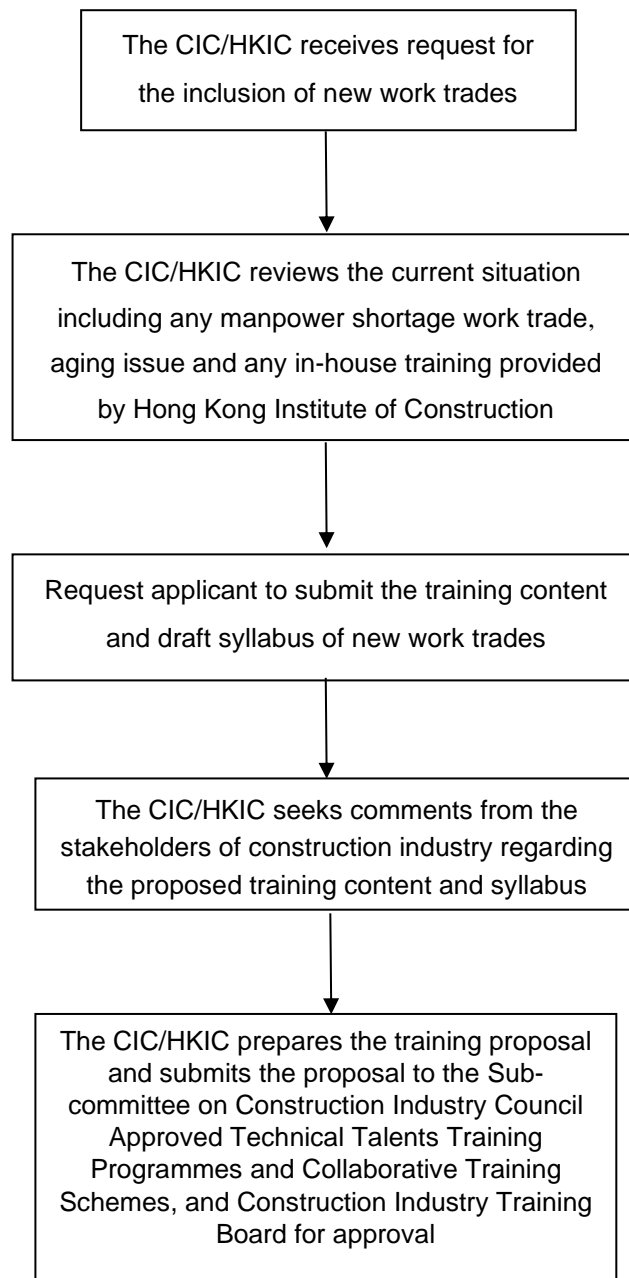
The CIC/HKIC receives request for the inclusion of new work trades

The CIC/HKIC reviews the current situation including any manpower shortage work trade, aging issue and any in-house training provided by Hong Kong Institute of Construction

Request applicant to submit the training content and draft syllabus of new work trades

The CIC/HKIC seeks comments from the stakeholders of construction industry regarding the proposed training content and syllabus

The CIC/HKIC prepares the training proposal and submits the proposal to the Subcommittee on Construction Industry Council Approved Technical Talents Training Programmes and Collaborative Training Schemes, and Construction Industry Training Board for approval